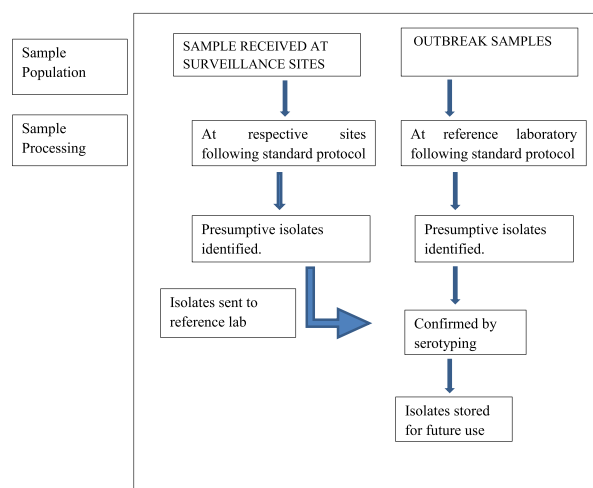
Sample Population

Sample Processing

SAMPLE RECEIVED AT SURVEILLANCE SITES

OUTBREAK SAMPLES

At respective sites following standard protocol

At reference laboratory following standard protocol

Presumptive isolates identified.

Presumptive isolates identified.

Isolates sent to reference lab

Confirmed by serotyping

Isolates stored for future use